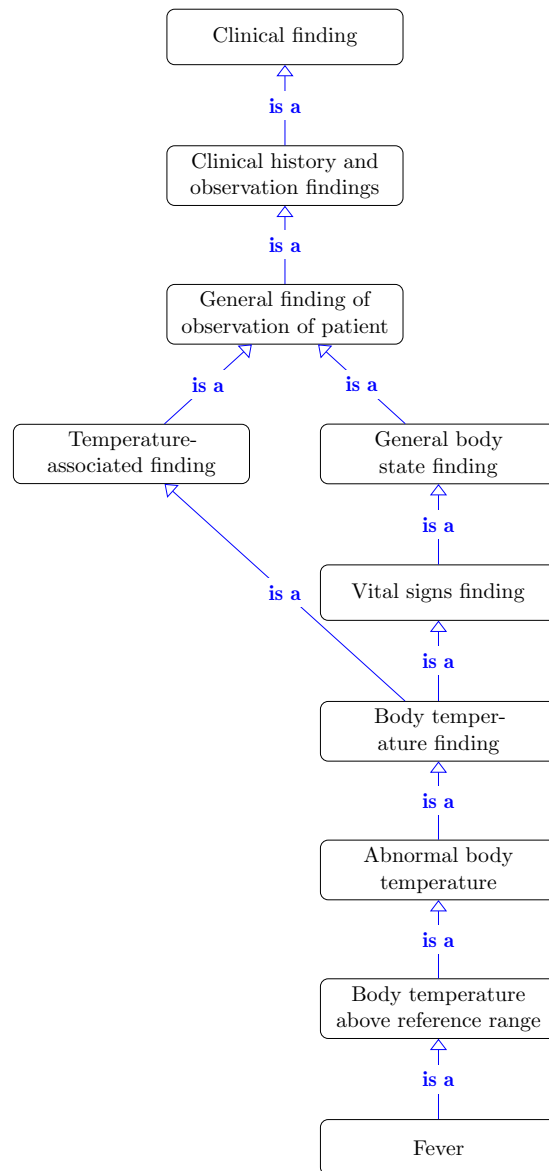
Clinical finding

is a

Clinical history and observation findings

is a

General finding of observation of patient

is a

is a

Temperature-associated finding

General body state finding

is a

is a

Vital signs finding

is a

Body temperature finding

is a

Abnormal body temperature

is a

Body temperature above reference range

is a

Fever